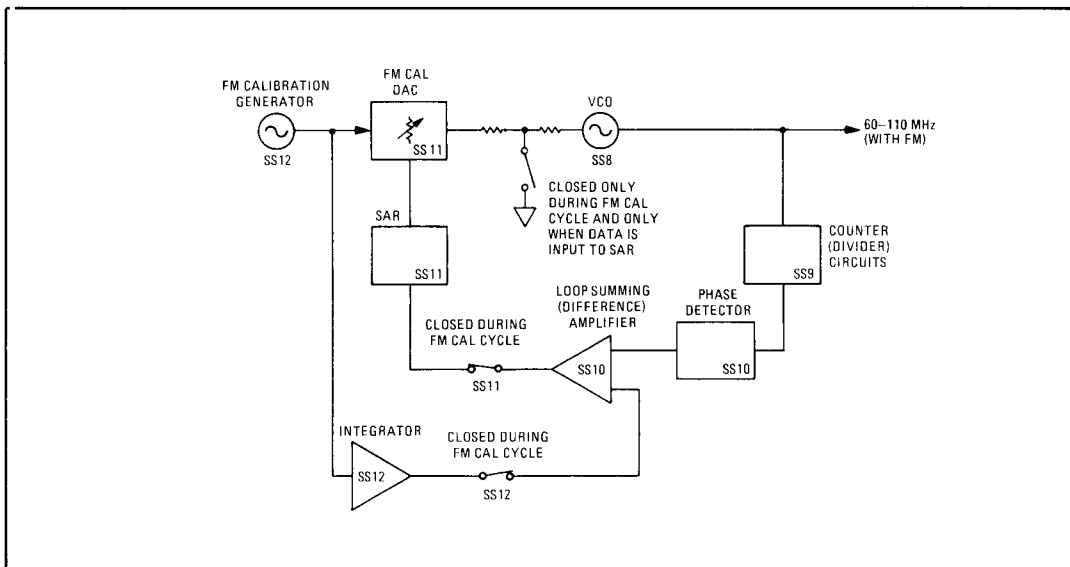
FM CALIBRATION GENERATOR

SS12

FM CAL DAC

SS11

VCO

SS8

60–110 MHz (WITH FM)

CLOSED ONLY DURING FM CAL CYCLE AND ONLY WHEN DATA IS INPUT TO SAR

SAR

SS11

COUNTER (DIVIDER) CIRCUITS

SS9

LOOP SUMMING (DIFFERENCE) AMPLIFIER

PHASE DETECTOR

CLOSED DURING FM CAL CYCLE

SS11

SS10

SS10

INTEGRATOR

CLOSED DURING FM CAL CYCLE

SS12

SS12